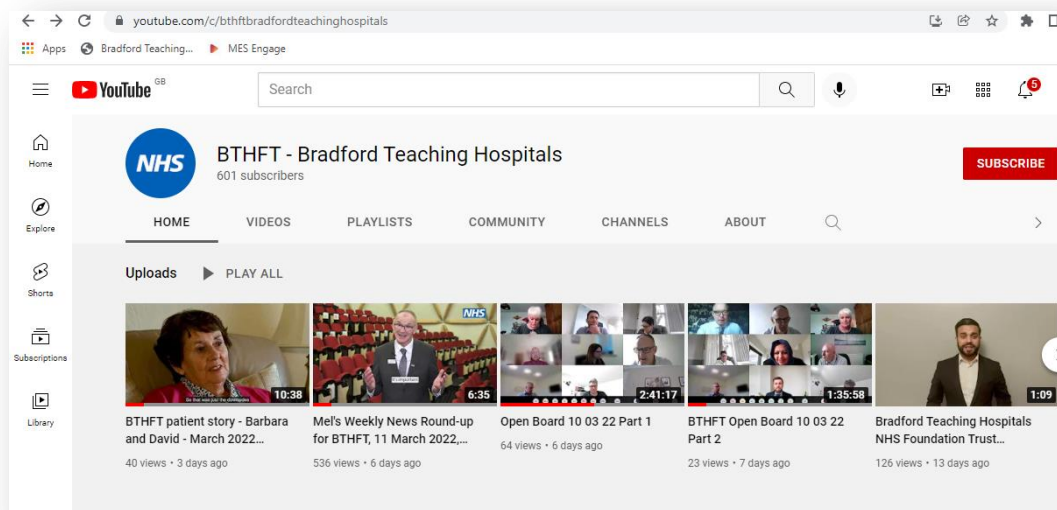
youtube.com/c/bthftbradfordteachinghospitals

Apps Bradford Teaching... MES Engage

YouTube GB

Search

5

Home

Explore

Shorts

Subscriptions

Library

NHS

BTHFT - Bradford Teaching Hospitals
601 subscribers

SUBSCRIBE

HOME VIDEOS PLAYLISTS COMMUNITY CHANNELS ABOUT

Uploads PLAY ALL

10:38
BTHFT patient story - Barbara and David - March 2022...
40 views • 3 days ago

NHS
6:35
Mel's Weekly News Round-up for BTHFT, 11 March 2022,...
536 views • 6 days ago

2:41:17
Open Board 10 03 22 Part 1
64 views • 6 days ago

1:35:58
BTHFT Open Board 10 03 22 Part 2
23 views • 7 days ago

1:09
Bradford Teaching Hospitals NHS Foundation Trust...
126 views • 13 days ago